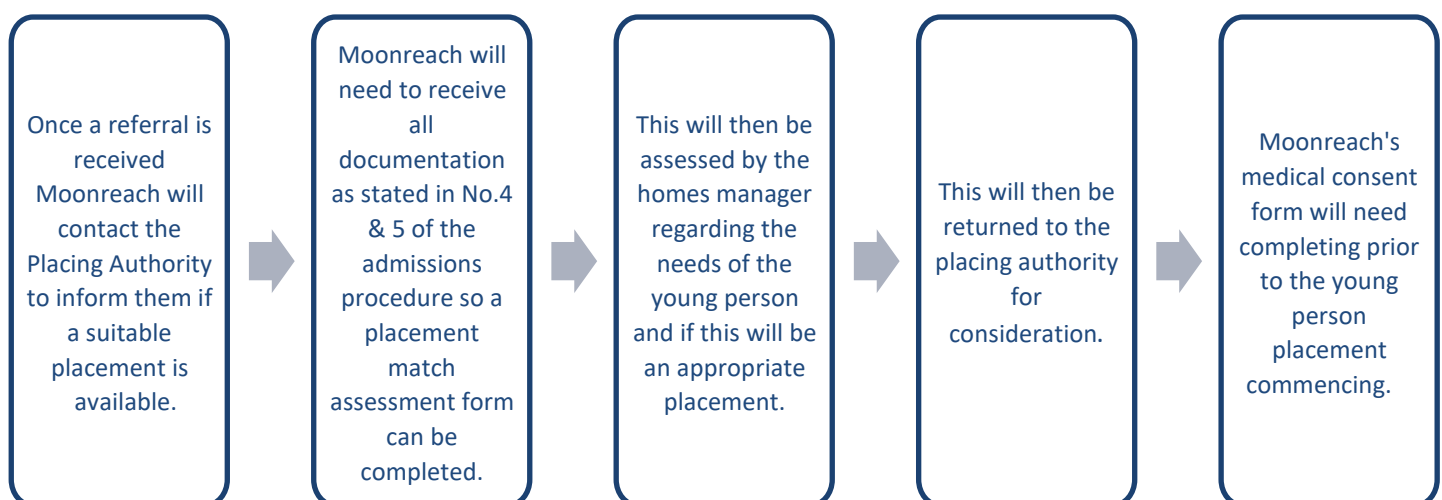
Once a referral is received Moonreach will contact the Placing Authority to inform them if a suitable placement is available.

Moonreach will need to receive all documentation as stated in No.4 & 5 of the admissions procedure so a placement match assessment form can be completed.

This will then be assessed by the homes manager regarding the needs of the young person and if this will be an appropriate placement.

This will then be returned to the placing authority for consideration.

Moonreach's medical consent form will need completing prior to the young person placement commencing.